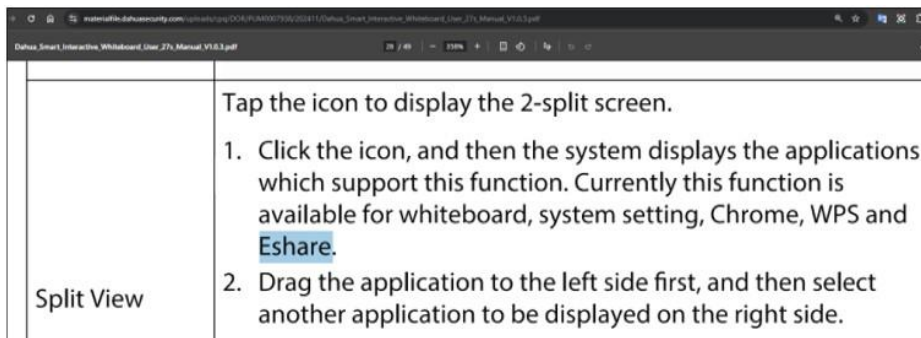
materialfile.dahuasecurity.com/uploads/cpq/DOE/PUM0007938/202411/Dahua_Smart_Interactive_Whiteboard_User_27s_Manual_V1.0.3.pdf

Dahua_Smart_Interactive_Whiteboard_User_27s_Manual_V1.0.3.pdf

28 / 49 | — 150% + |

| | |
|---|---|
| Split View | Tap the icon to display the 2-split screen.<br>1. Click the icon, and then the system displays the applications which support this function. Currently this function is available for whiteboard, system setting, Chrome, WPS and Eshare.<br>2. Drag the application to the left side first, and then select another application to be displayed on the right side. |